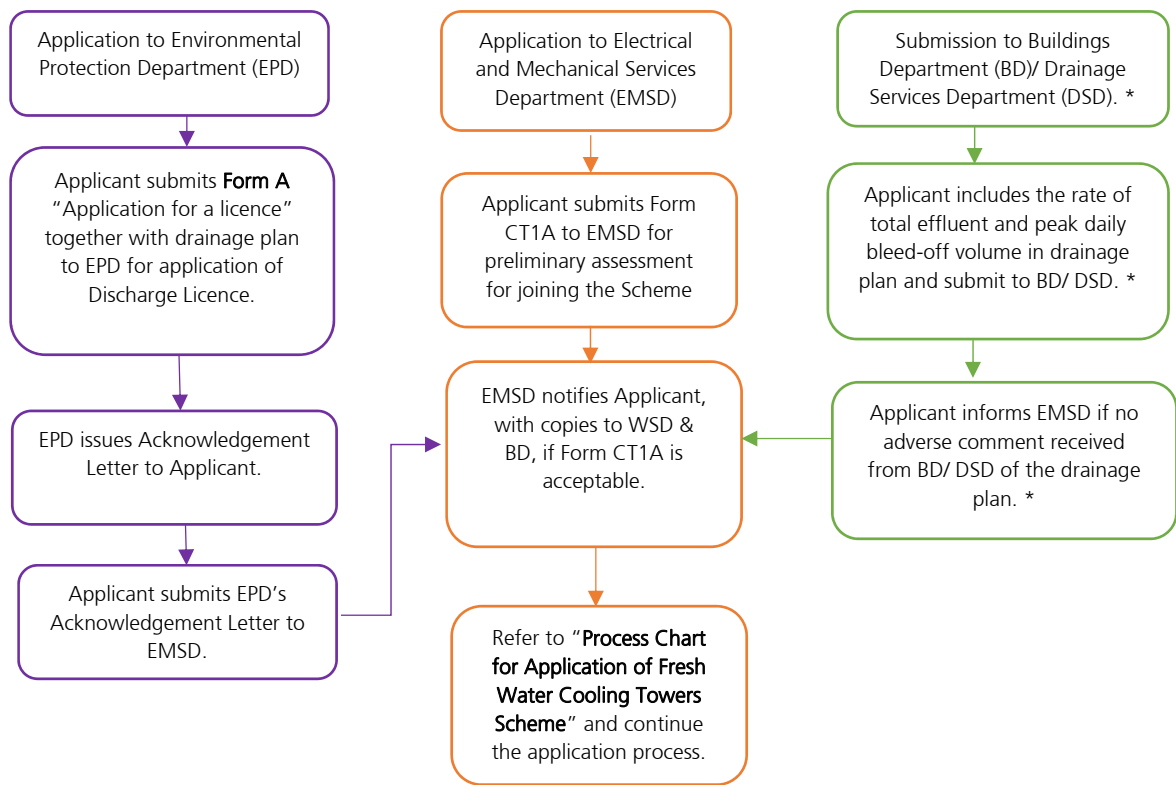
Application to Environmental Protection Department (EPD)

Applicant submits Form A "Application for a licence" together with drainage plan to EPD for application of Discharge Licence.

EPD issues Acknowledgement Letter to Applicant.

Applicant submits EPD's Acknowledgement Letter to EMSD.

Application to Electrical and Mechanical Services Department (EMSD)

Applicant submits Form CT1A to EMSD for preliminary assessment for joining the Scheme

EMSD notifies Applicant, with copies to WSD & BD, if Form CT1A is acceptable.

Refer to "Process Chart for Application of Fresh Water Cooling Towers Scheme" and continue the application process.

Submission to Buildings Department (BD)/ Drainage Services Department (DSD). *

Applicant includes the rate of total effluent and peak daily bleed-off volume in drainage plan and submit to BD/ DSD. *

Applicant informs EMSD if no adverse comment received from BD/ DSD of the drainage plan. *